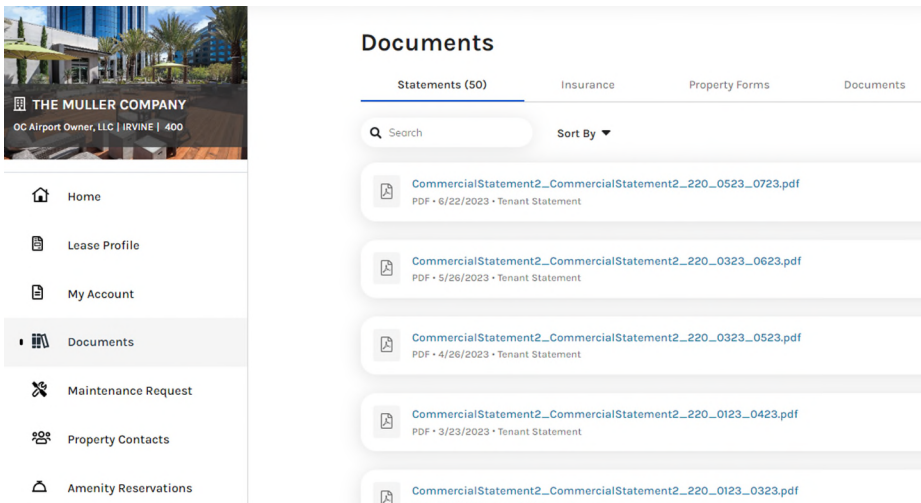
THE MULLER COMPANY
OC Airport Owner, LLC | IRVINE | 400

Home

Lease Profile

My Account

Documents

Maintenance Request

Property Contacts

Amenity Reservations

Documents

Statements (50)
Insurance
Property Forms
Documents

Search
Sort By

CommercialStatement2_CommercialStatement2_220_0523_0723.pdf
PDF • 6/22/2023 • Tenant Statement

CommercialStatement2_CommercialStatement2_220_0323_0623.pdf
PDF • 5/26/2023 • Tenant Statement

CommercialStatement2_CommercialStatement2_220_0323_0523.pdf
PDF • 4/26/2023 • Tenant Statement

CommercialStatement2_CommercialStatement2_220_0123_0423.pdf
PDF • 3/23/2023 • Tenant Statement

CommercialStatement2_CommercialStatement2_220_0123_0323.pdf